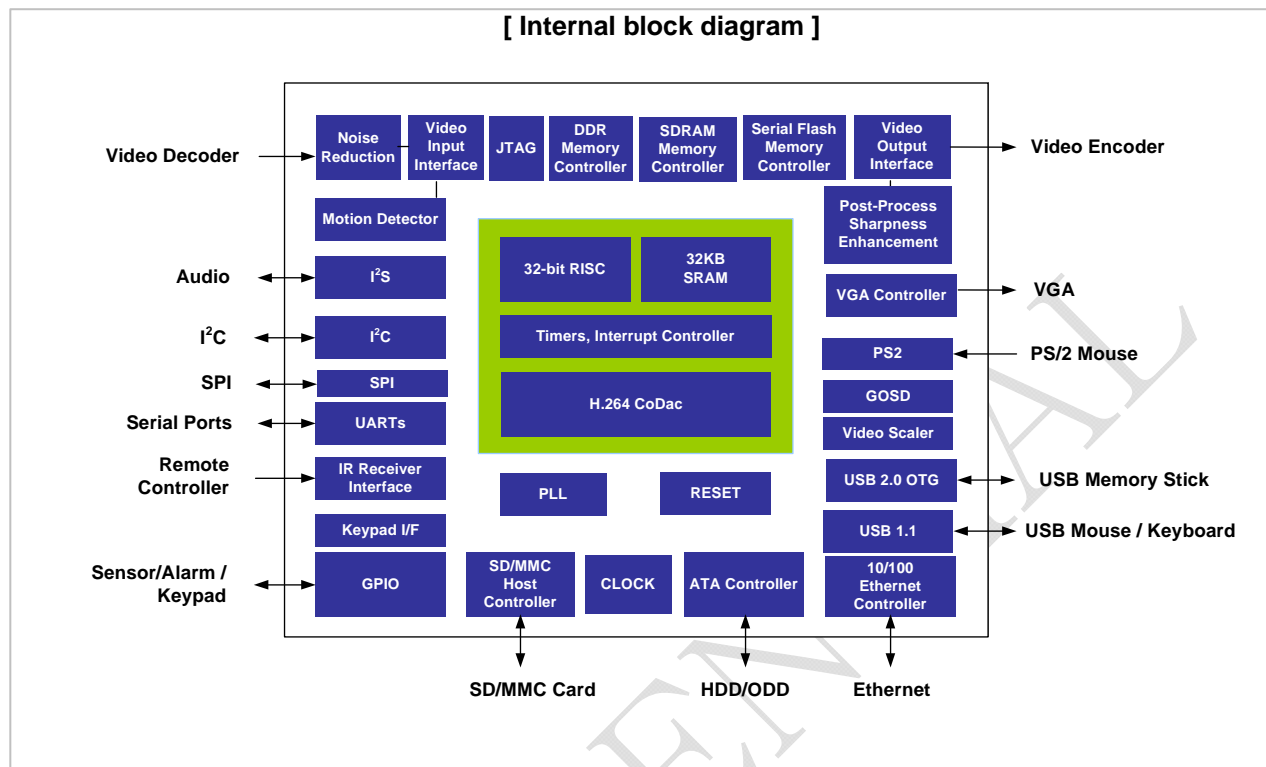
[ Internal block diagram ]

Video Decoder

Noise Reduction

Video Input Interface

JTAG

DDR Memory Controller

SDRAM Memory Controller

Serial Flash Memory Controller

Video Output Interface

Video Encoder

Motion Detector

Post-Process Sharpness Enhancement

32-bit RISC

32KB SRAM

Audio

$I^2S$

VGA Controller

VGA

$I^2C$

$I^2C$

Timers, Interrupt Controller

PS2

PS/2 Mouse

SPI

SPI

H.264 CoDac

GOSD

Serial Ports

UARTs

Video Scaler

Remote Controller

IR Receiver Interface

PLL

RESET

USB 2.0 OTG

USB Memory Stick

Keypad I/F

USB 1.1

USB Mouse / Keyboard

Sensor/Alarm / Keypad

GPIO

SD/MMC Host Controller

CLOCK

ATA Controller

10/100 Ethernet Controller

SD/MMC Card

HDD/ODD

Ethernet